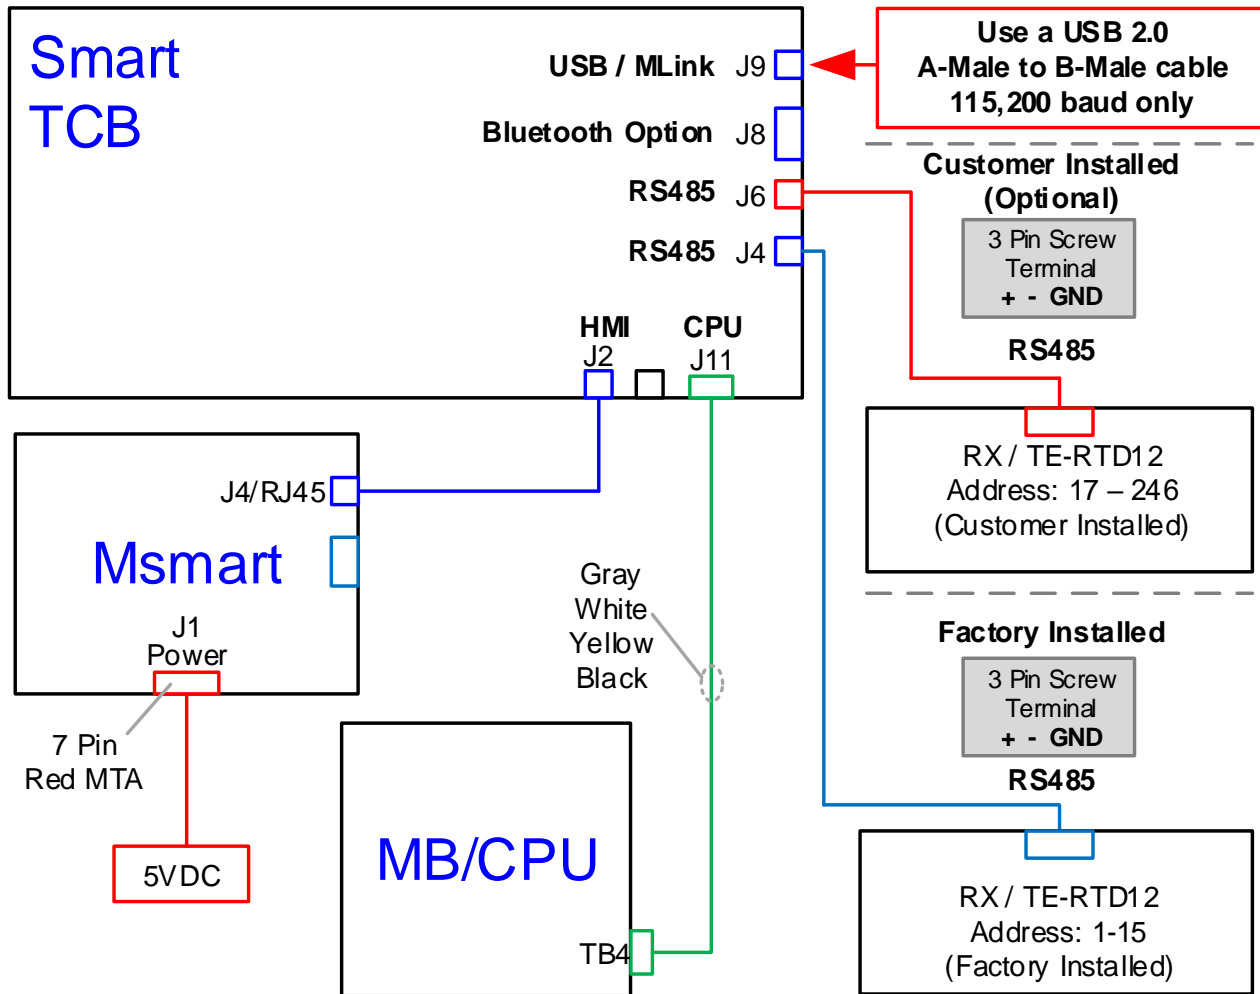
Smart TCB

USB / MLink J9

Bluetooth Option J8

RS485 J6

RS485 J4

HMI J2

CPU J11

Use a USB 2.0 A-Male to B-Male cable 115,200 baud only

Customer Installed (Optional)

3 Pin Screw Terminal + - GND

RS485

RX / TE-RTD12 Address: 17 – 246 (Customer Installed)

J4/RJ45

Msmart

J1 Power

7 Pin Red MTA

5VDC

Gray White Yellow Black

Factory Installed

3 Pin Screw Terminal + - GND

RS485

MB/CPU

TB4

RX / TE-RTD12 Address: 1-15 (Factory Installed)